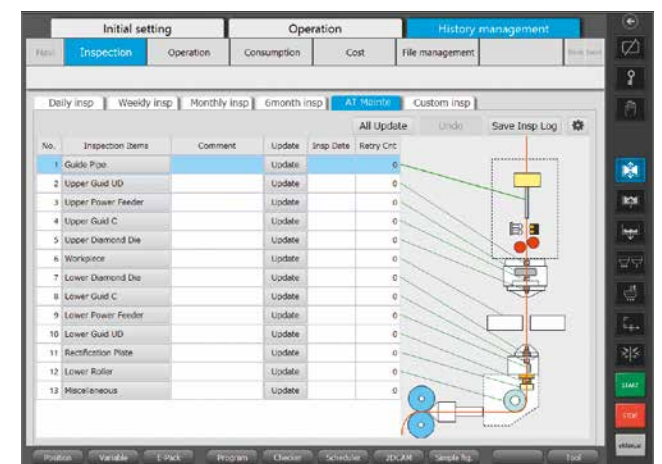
Initial setting | Operation | History management

Prev | Inspection | Operation | Consumption | Cost | File management | Next

Daily insp | Weekly insp | Monthly insp | 6month insp | AT Mainte | Custom insp

All Update | Undo | Save Insp Log

| No. | Inspection Items | Comment | Update | Insp Date | Retry Cnt |
|---|---|---|---|---|---|
| 1 | Guide Pipe | | Update | | 0 |
| 2 | Upper Guid UD | | Update | | 0 |
| 3 | Upper Power Feeder | | Update | | 0 |
| 4 | Upper Guid C | | Update | | 0 |
| 5 | Upper Diamond Die | | Update | | 0 |
| 6 | Workpiece | | Update | | 0 |
| 7 | Lower Diamond Die | | Update | | 0 |
| 8 | Lower Guid C | | Update | | 0 |
| 9 | Lower Power Feeder | | Update | | 0 |
| 10 | Lower Guid UD | | Update | | 0 |
| 11 | Rectification Plate | | Update | | 0 |
| 12 | Lower Roller | | Update | | 0 |
| 13 | Miscellaneous | | Update | | 0 |

START
STOP
eManual

Position | Variable | E-Pack | Program | Checker | Scheduler | 2DCAM | Simple fig. | Tool